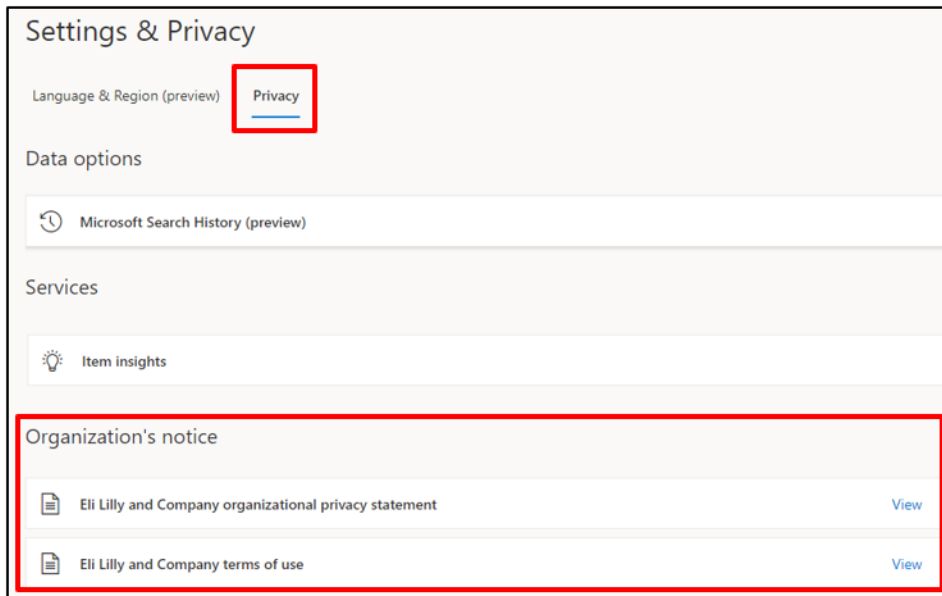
Settings & Privacy

Language & Region (preview)

Privacy

Data options

Microsoft Search History (preview)

Services

Item insights

Organization's notice

Eli Lilly and Company organizational privacy statement

View

Eli Lilly and Company terms of use

View